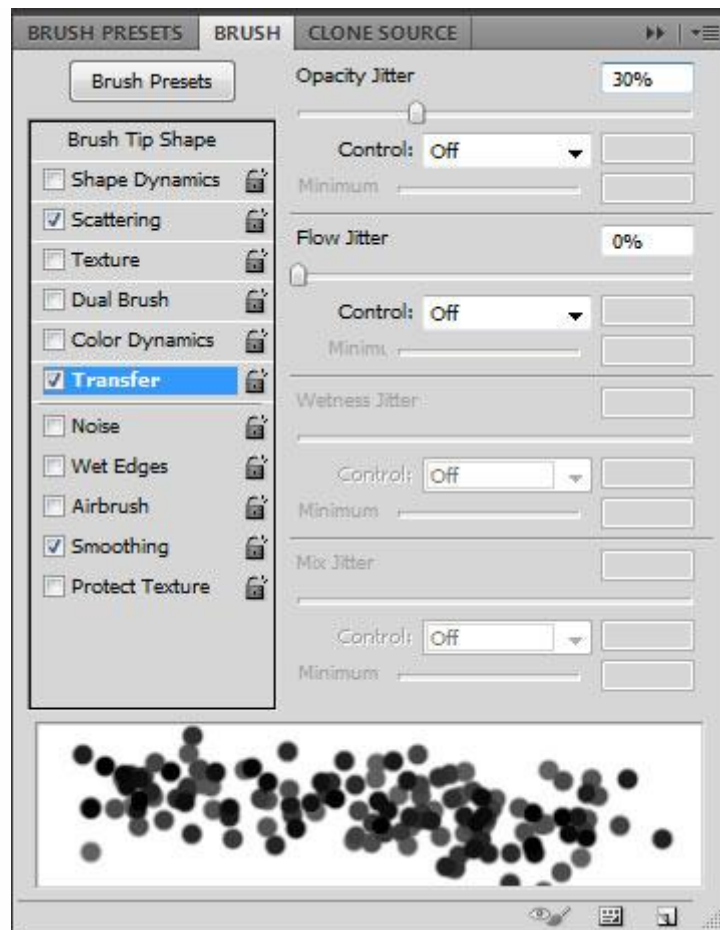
BRUSH PRESETS BRUSH CLONE SOURCE

Brush Presets

Brush Tip Shape
Shape Dynamics
Scattering
Texture
Dual Brush
Color Dynamics
Transfer
Noise
Wet Edges
Airbrush
Smoothing
Protect Texture

Opacity Jitter 30%

Control: Off

Minimum

Flow Jitter 0%

Control: Off

Minimu

Wetness Jitter

Control: Off

Minimum

Mix Jitter

Control: Off

Minimum